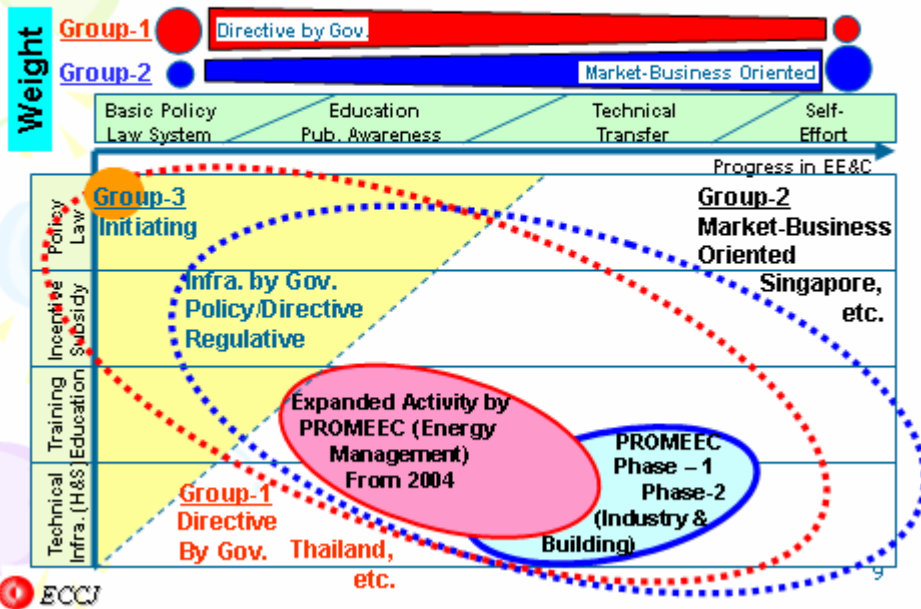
Weight

Group-1

Directive by Gov.

Group-2

Market-Business Oriented

Basic Policy Law System

Education Pub. Awareness

Technical Transfer

Self-Effort

Progress in EE&C

Policy Law

Incentive Subsidy

Training Education

Technical Infra. (H&S)

Group-3 Initiating

Group-2 Market-Business Oriented

Infra. by Gov. Policy/Directive Regulative

Singapore, etc.

Expanded Activity by PROMEEC (Energy Management) From 2004

PROMEEC Phase – 1 Phase-2 (Industry & Building)

Group-1 Directive By Gov.

Thailand, etc.

9

ECCJ